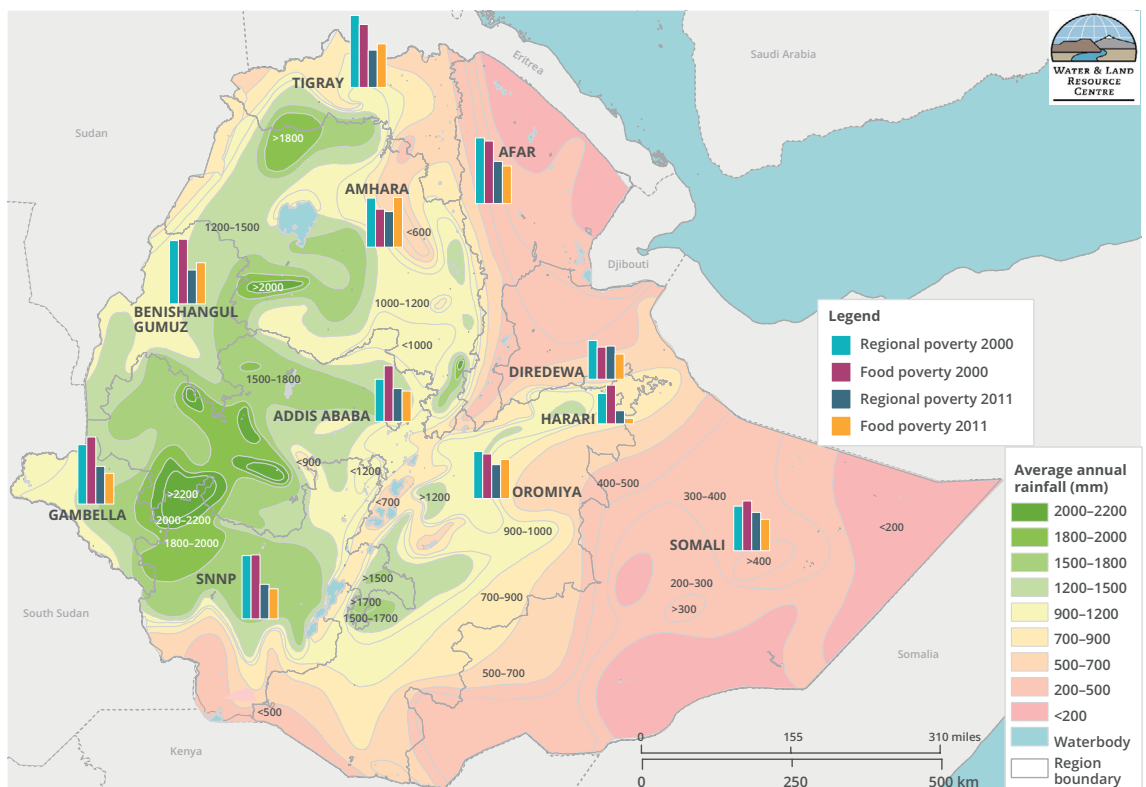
Water & Land Resource Centre

Saudi Arabia
Eritrea
Sudan
Djibouti
South Sudan
Kenya
Somalia

TIGRAY
AFAR
AMHARA
BENISHANGUL GUMUZ
ADDIS ABABA
DIREDEWA
HARARI
GAMBELLA
OROMIYA
SOMALI
SNNP

>1800
1200–1500
>2000
<600
1000–1200
<1000
1500–1800
<900
<1200
<700
>1200
>2200
2000–2200
1800–2000
>1500
>1700
1500–1700
900–1000
700–900
500–700
<500
400–500
300–400
>400
<200
200–300
>300

Legend
Regional poverty 2000
Food poverty 2000
Regional poverty 2011
Food poverty 2011

Average annual rainfall (mm)
2000–2200
1800–2000
1500–1800
1200–1500
900–1200
700–900
500–700
200–500
<200
Waterbody
Region boundary

0 155 310 miles
0 250 500 km